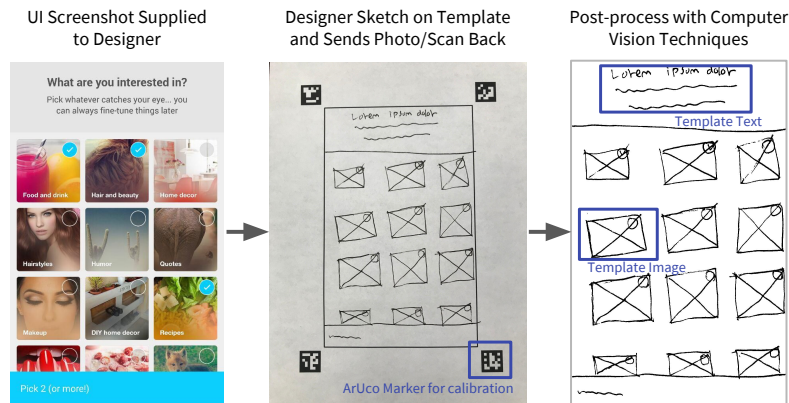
UI Screenshot Supplied to Designer

What are you interested in?

Pick whatever catches your eye... you can always fine-tune things later

Food and drink

Hair and beauty

Home decor

Hairstyles

Humor

Quotes

Makeup

DIY home decor

Recipes

Pick 2 (or more!)

Designer Sketch on Template and Sends Photo/Scan Back

Lorem ipsum dolor

ArUco Marker for calibration

Post-process with Computer Vision Techniques

Lorem ipsum dolor

Template Text

Template Image